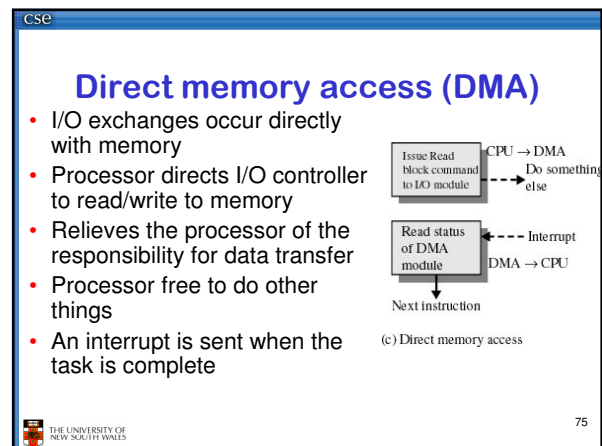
cse

Direct memory access (DMA)

- I/O exchanges occur directly with memory
- Processor directs I/O controller to read/write to memory
- Relieves the processor of the responsibility for data transfer
- Processor free to do other things
- An interrupt is sent when the task is complete

Issue Read block command to I/O module

CPU $\rightarrow$ DMA

Do something else

Read status of DMA module

Interrupt

DMA $\rightarrow$ CPU

Next instruction

(c) Direct memory access

THE UNIVERSITY OF NEW SOUTH WALES

75